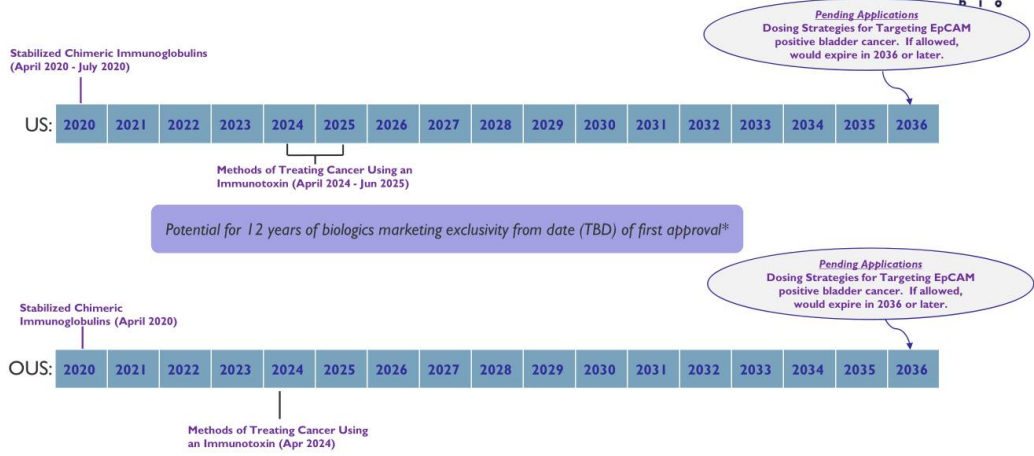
Pending Applications
Dosing Strategies for Targeting EpCAM positive bladder cancer. If allowed, would expire in 2036 or later.

Stabilized Chimeric Immunoglobulins (April 2020 - July 2020)

| US: | 2020 | 2021 | 2022 | 2023 | 2024 | 2025 | 2026 | 2027 | 2028 | 2029 | 2030 | 2031 | 2032 | 2033 | 2034 | 2035 | 2036 |
|---|---|---|---|---|---|---|---|---|---|---|---|---|---|---|---|---|---|

Methods of Treating Cancer Using an Immunotoxin (April 2024 - Jun 2025)

Potential for 12 years of biologics marketing exclusivity from date (TBD) of first approval*

Pending Applications
Dosing Strategies for Targeting EpCAM positive bladder cancer. If allowed, would expire in 2036 or later.

Stabilized Chimeric Immunoglobulins (April 2020)

| OUS: | 2020 | 2021 | 2022 | 2023 | 2024 | 2025 | 2026 | 2027 | 2028 | 2029 | 2030 | 2031 | 2032 | 2033 | 2034 | 2035 | 2036 |
|---|---|---|---|---|---|---|---|---|---|---|---|---|---|---|---|---|---|

Methods of Treating Cancer Using an Immunotoxin (Apr 2024)